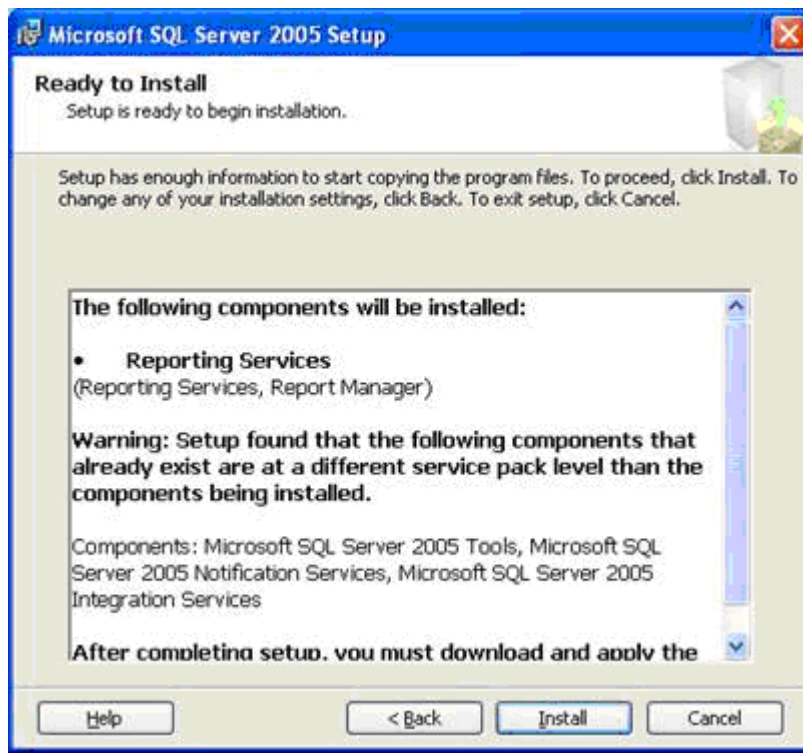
Microsoft SQL Server 2005 Setup

Ready to Install
Setup is ready to begin installation.

Setup has enough information to start copying the program files. To proceed, click Install. To change any of your installation settings, click Back. To exit setup, click Cancel.

The following components will be installed:

• Reporting Services
(Reporting Services, Report Manager)

Warning: Setup found that the following components that already exist are at a different service pack level than the components being installed.

Components: Microsoft SQL Server 2005 Tools, Microsoft SQL Server 2005 Notification Services, Microsoft SQL Server 2005 Integration Services

After completing setup, you must download and apply the

Help
< Back
Install
Cancel